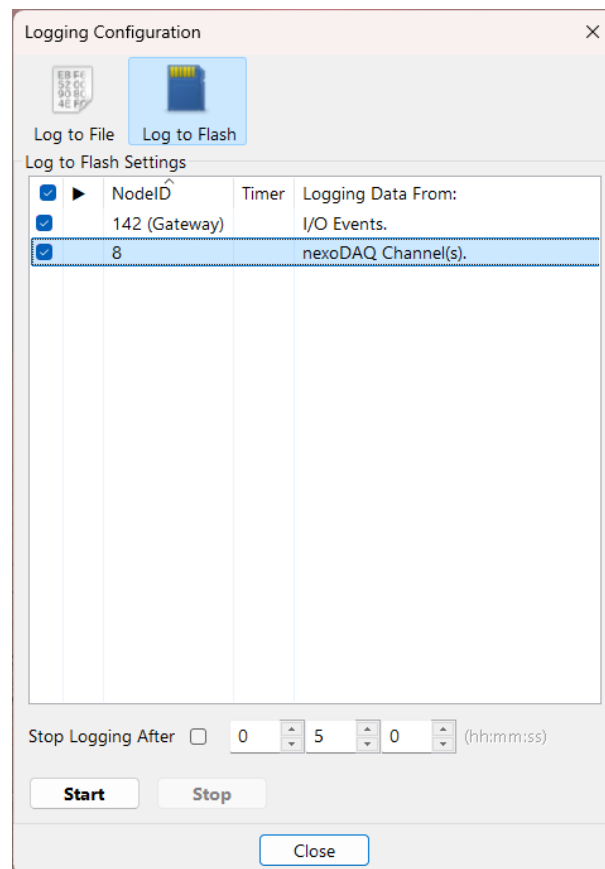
Logging Configuration

Log to File Log to Flash

Log to Flash Settings

| | | NodeID | Timer | Logging Data From: |
|---|---|---|---|---|
| | | 142 (Gateway) | | I/O Events. |
| | | 8 | | nexoDAQ Channel(s). |

Stop Logging After 0 5 0 (hh:mm:ss)

Start Stop

Close